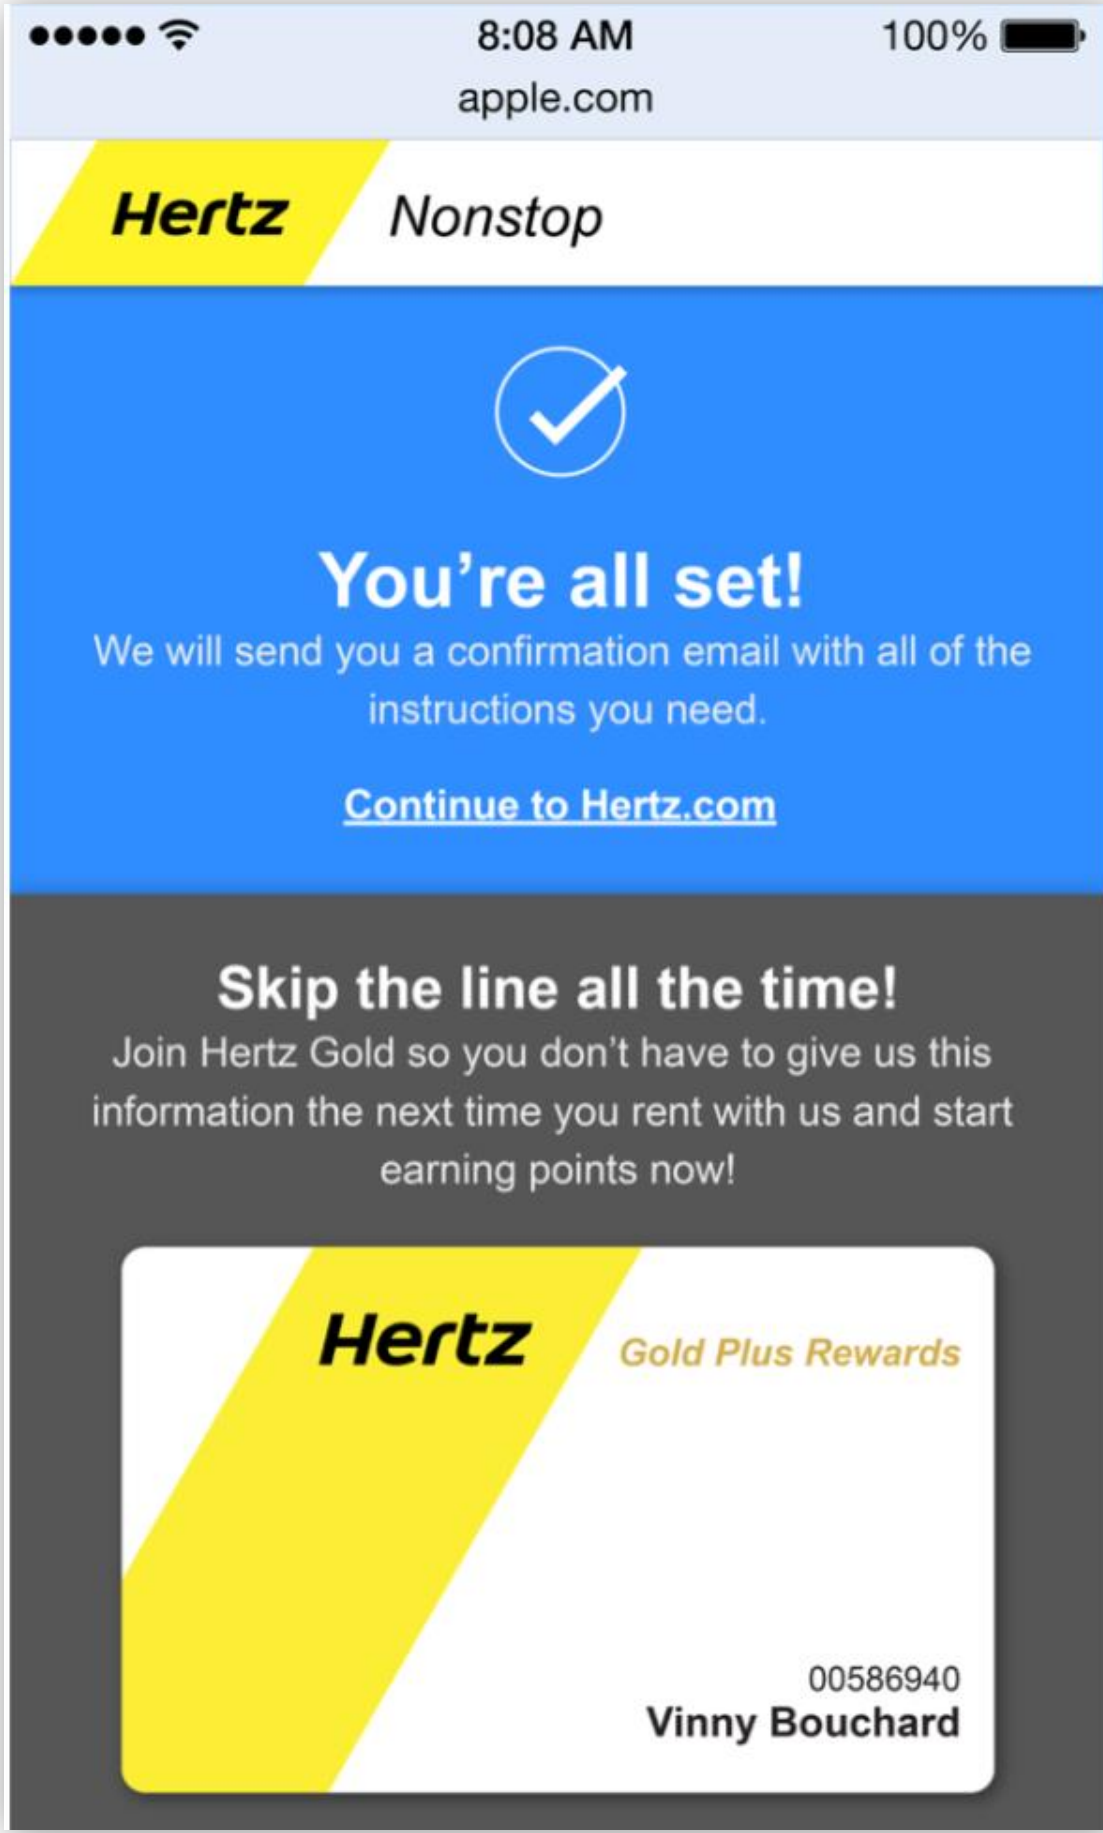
8:08 AM
100%
apple.com

Hertz Nonstop

You’re all set!
We will send you a confirmation email with all of the instructions you need.

Continue to Hertz.com

Skip the line all the time!
Join Hertz Gold so you don’t have to give us this information the next time you rent with us and start earning points now!

Hertz
Gold Plus Rewards
00586940
Vinny Bouchard